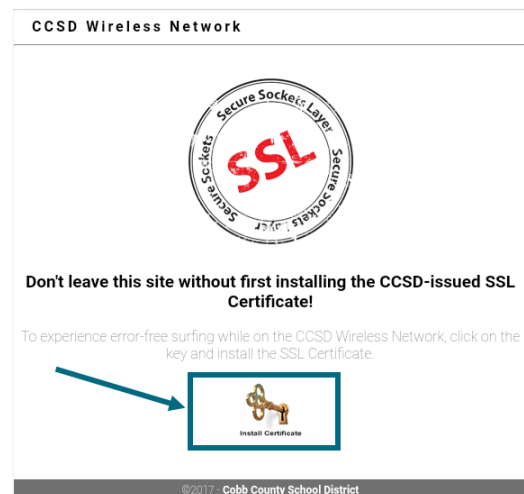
CCSD Wireless Network

Secure Sockets Layer
SSL
Secure Sockets Layer
Secure Sockets

Don't leave this site without first installing the CCSD-issued SSL Certificate!

To experience error-free surfing while on the CCSD Wireless Network, click on the key and install the SSL Certificate.

Install Certificate

©2017 - Cobb County School District